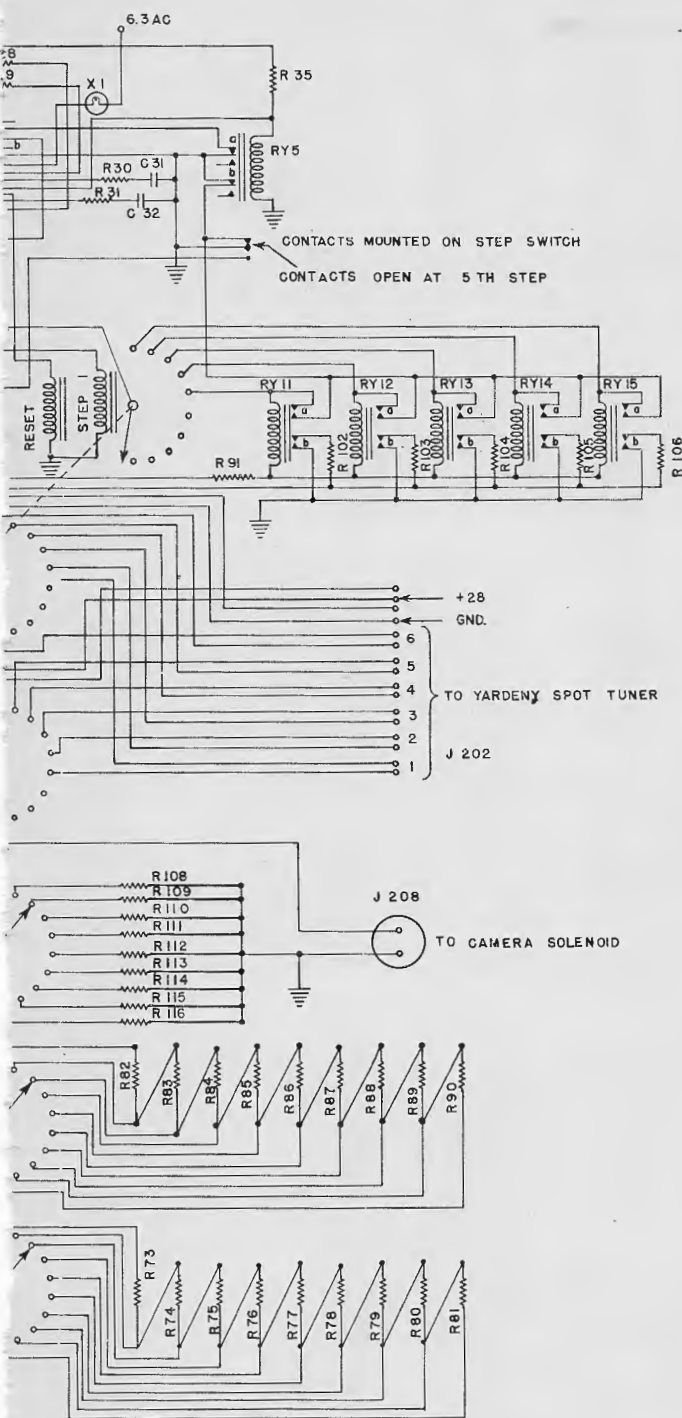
6.3 AC

8
9

X1

R 35

RY5

a
b

b

R 30
C 31
R 31
C 32

CONTACTS MOUNTED ON STEP SWITCH

CONTACTS OPEN AT 5 TH STEP

RESET
STEP

RY 11
RY 12
RY 13
RY 14
RY 15

a
b
a
b
a
b
a
b
a
b

R 91
R 102
R 103
R 104
R 105
R 106

+28
GND.
6
5
4
3
2
1

TO YARDENY SPOT TUNER

J 202

R 108
R 109
R 110
R 111
R 112
R 113
R 114
R 115
R 116

J 208

TO CAMERA SOLENOID

R82
R83
R84
R85
R86
R87
R88
R89
R90

R 73
R74
R75
R76
R77
R78
R79
R80
R81